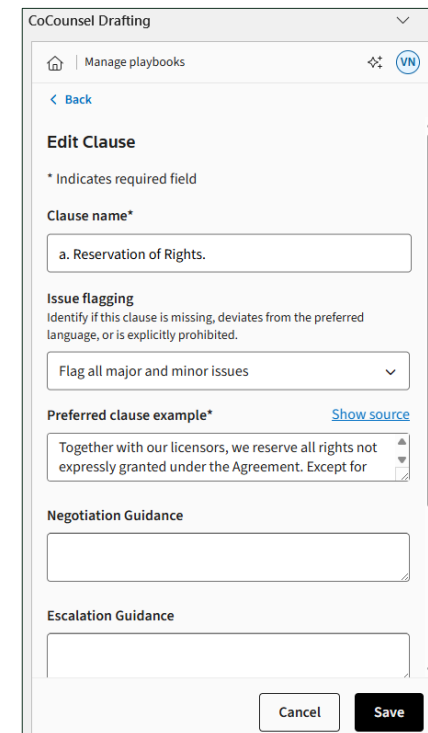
CoCounsel Drafting

Manage playbooks

VN

Back

Edit Clause

* Indicates required field

Clause name*

a. Reservation of Rights.

Issue flagging

Identify if this clause is missing, deviates from the preferred language, or is explicitly prohibited.

Flag all major and minor issues

Preferred clause example*

Show source

Together with our licensors, we reserve all rights not expressly granted under the Agreement. Except for

Negotiation Guidance

Escalation Guidance

Cancel

Save